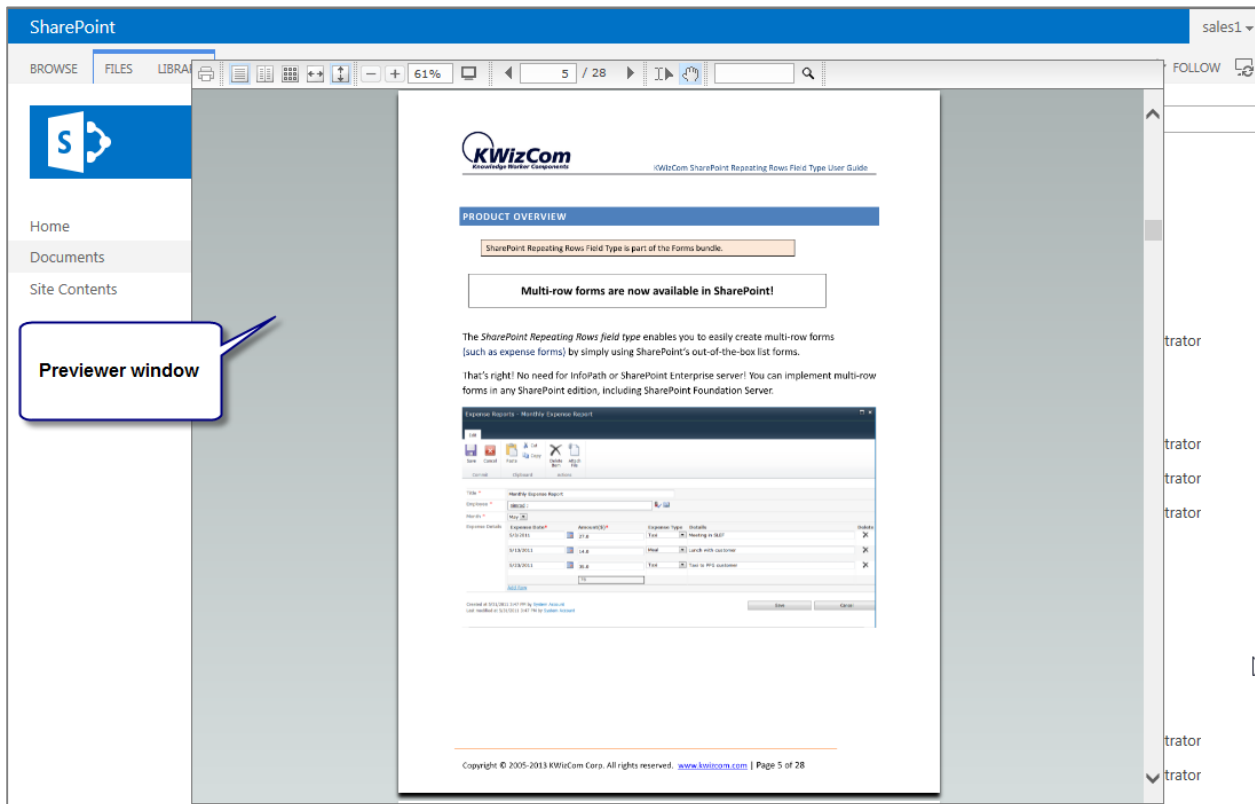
SharePoint

sales1

BROWSE FILES LIBRA

61%

5 / 28

FOLLOW

Home

Documents

Site Contents

Previewer window

KWizCom
Knowledge Worker Components

KWizCom SharePoint Repeating Rows Field Type User Guide

PRODUCT OVERVIEW

SharePoint Repeating Rows Field Type is part of the Forms bundle.

Multi-row forms are now available in SharePoint!

The SharePoint Repeating Rows field type enables you to easily create multi-row forms (such as expense forms) by simply using SharePoint's out-of-the-box list forms.

That's right! No need for InfoPath or SharePoint Enterprise server! You can implement multi-row forms in any SharePoint edition, including SharePoint Foundation Server.

Expense Reports - Monthly Expense Report

Title * Monthly Expense Report

Employee *

Month * May

Expense Details

| Expense Date* | Amount($)* | Expense Type | Details |
|---|---|---|---|
| 5/3/2011 | 27.0 | Taxi | Meeting in SUIT |
| 5/13/2011 | 14.0 | Meal | Lunch with customer |
| 5/23/2011 | 35.0 | Taxi | Taxi to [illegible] customer |

Save Cancel

Copyright © 2005-2013 KWizCom Corp. All rights reserved. www.kwizcom.com | Page 5 of 28

trator

trator

trator

trator

trator

trator